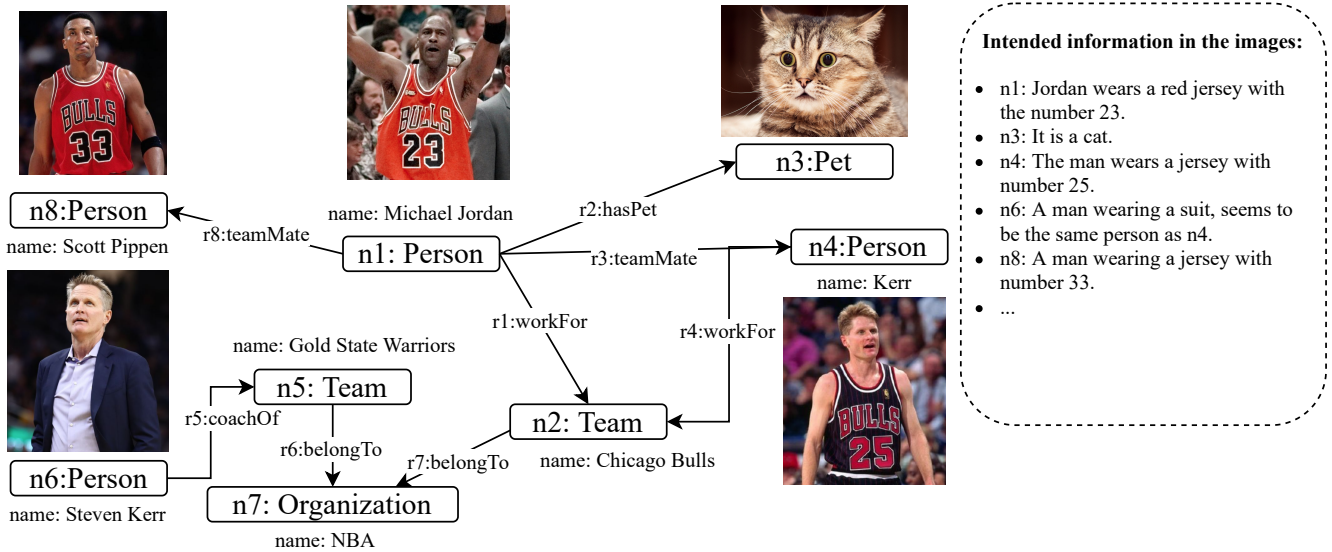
BULLS 33

BULLS 23

n8:Person

name: Scott Pippen

name: Michael Jordan

r8:teamMate

n1: Person

r2:hasPet

n3:Pet

r3:teamMate

n4:Person

name: Kerr

r1:workFor

r4:workFor

name: Gold State Warriors

n5: Team

r5:coachOf

r6:belongTo

n2: Team

r7:belongTo

name: Chicago Bulls

n6:Person

name: Steven Kerr

n7: Organization

name: NBA

BULLS 25

Intended information in the images:

- n1: Jordan wears a red jersey with the number 23.
- n3: It is a cat.
- n4: The man wears a jersey with number 25.
- n6: A man wearing a suit, seems to be the same person as n4.
- n8: A man wearing a jersey with number 33.
- ...